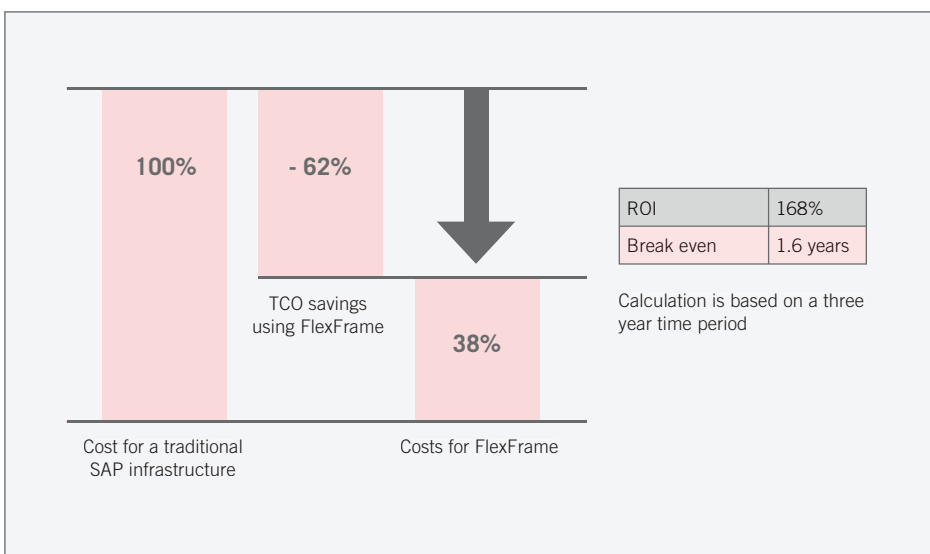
100%

- 62%

TCO savings using FlexFrame

38%

Cost for a traditional SAP infrastructure

Costs for FlexFrame

| ROI | 168% |
|---|---|
| Break even | 1.6 years |

Calculation is based on a three year time period